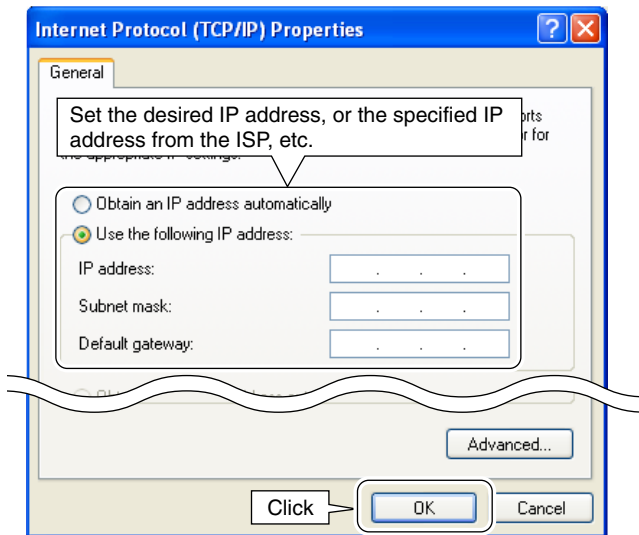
Internet Protocol (TCP/IP) Properties

?

General

Set the desired IP address, or the specified IP address from the ISP, etc.

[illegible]orts
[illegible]r for
the appropriate IP settings.

Obtain an IP address automatically

Use the following IP address:

IP address: . . .

Subnet mask: . . .

Default gateway: . . .

Advanced...

Click

OK

Cancel